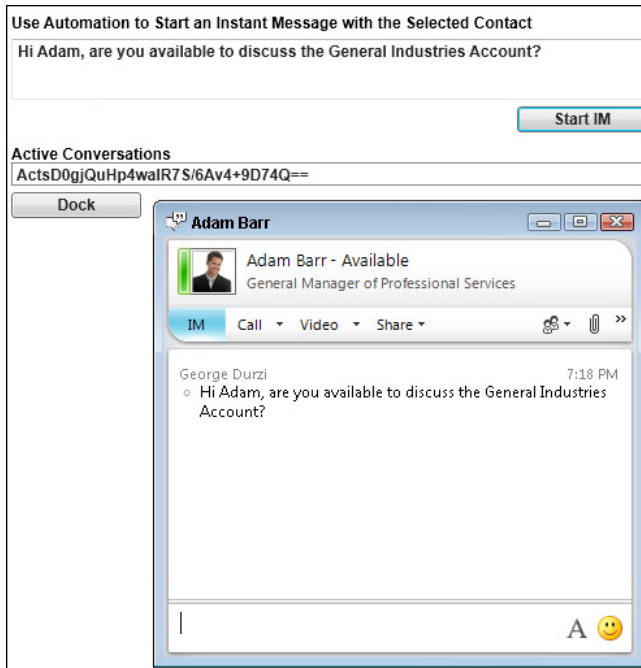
Use Automation to Start an Instant Message with the Selected Contact

Hi Adam, are you available to discuss the General Industries Account?

Start IM

Active Conversations

ActsD0gjQuHp4walR7S/6Av4+9D74Q==

Dock

Adam Barr

Adam Barr - Available

General Manager of Professional Services

IM Call Video Share

George Durzi 7:18 PM

Hi Adam, are you available to discuss the General Industries Account?

A